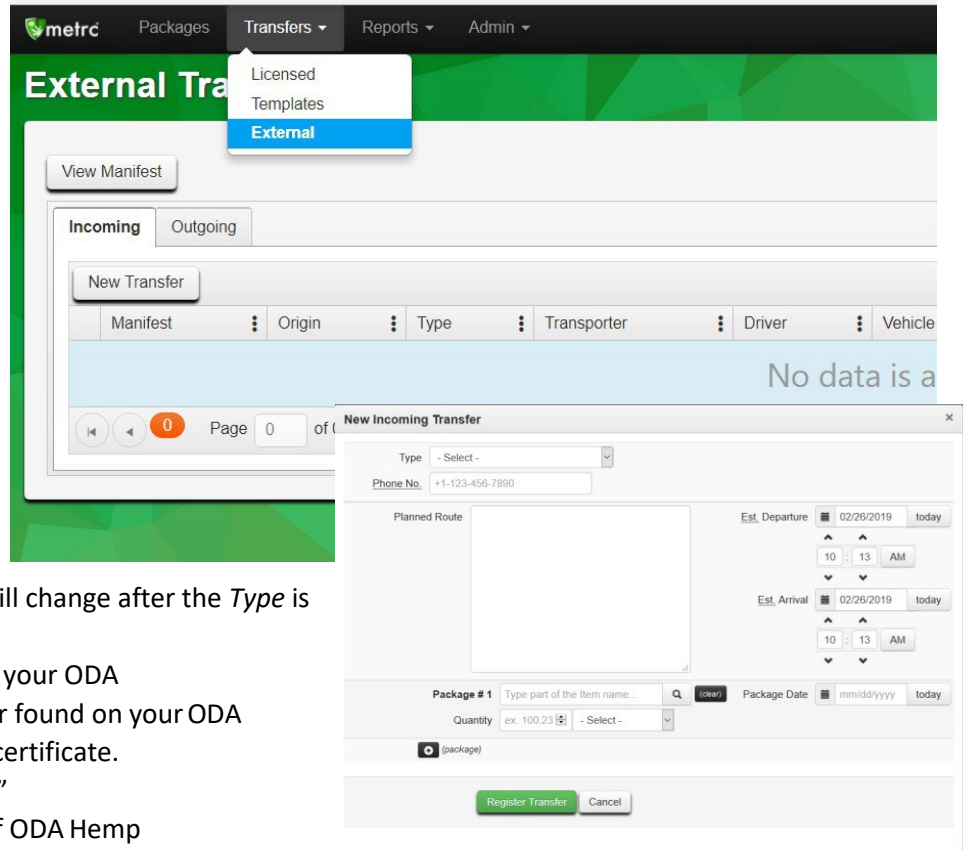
metrc Packages Transfers Reports Admin

Licensed
Templates
External

External Tra

View Manifest

Incoming Outgoing

New Transfer

| Manifest | Origin | Type | Transporter | Driver | Vehicle |
|---|---|---|---|---|---|

No data is a

0 Page 0 of

New Incoming Transfer ×

Type - Select -
Phone No. +1-123-456-7890

Planned Route

Est. Departure 02/26/2019 today
10 : 13 AM

Est. Arrival 02/26/2019 today
10 : 13 AM

Package # 1 Type part of the Item name... (clear) Package Date mm/dd/yyyy today
Quantity ex. 100.23 - Select -

(package)

Register Transfer Cancel

ill change after the Type is

your ODA
r found on your ODA
certificate.
”
f ODA Hemp